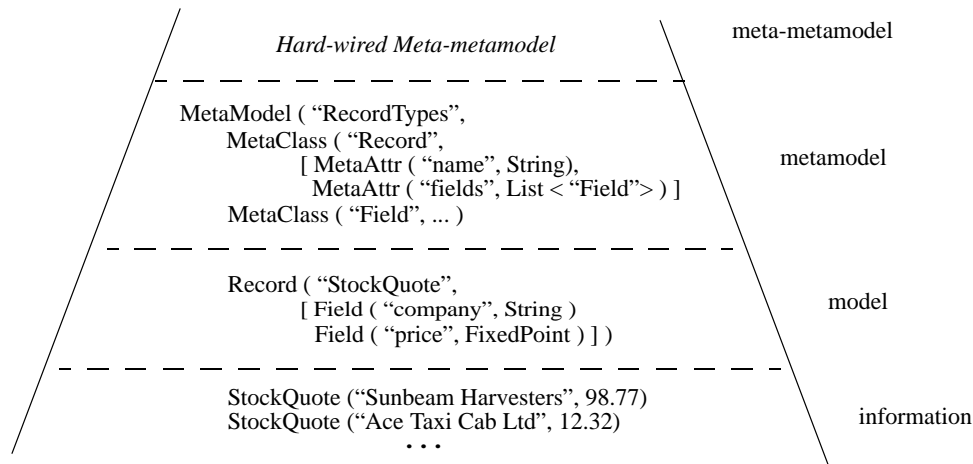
Hard-wired Meta-metamodel

meta-metamodel

MetaModel ( “RecordTypes”,
MetaClass ( “Record”,
[ MetaAttr ( “name”, String),
MetaAttr ( “fields”, List < “Field”> ) ]
MetaClass ( “Field”, ... )

metamodel

Record ( “StockQuote”,
[ Field ( “company”, String )
Field ( “price”, FixedPoint ) ] )

model

StockQuote (“Sunbeam Harvesters”, 98.77)
StockQuote (“Ace Taxi Cab Ltd”, 12.32)
. . .

information